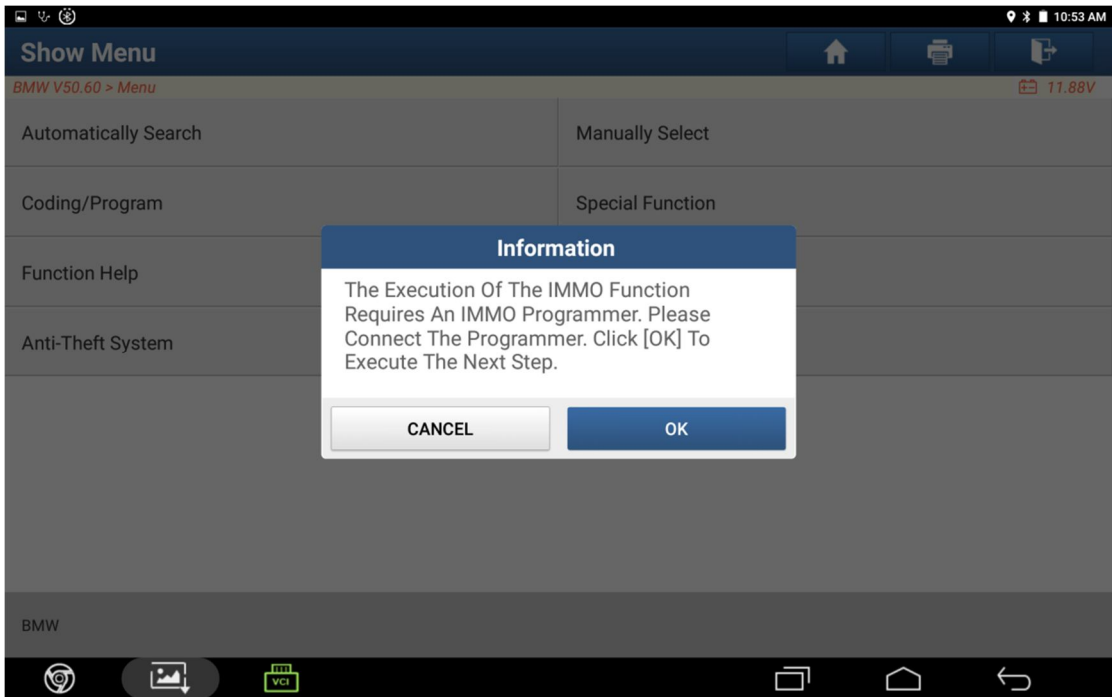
10:53 AM

Show Menu

BMW V50.60 > Menu

11.88V

Automatically Search

Manually Select

Coding/Program

Special Function

Function Help

Anti-Theft System

Information

The Execution Of The IMMO Function Requires An IMMO Programmer. Please Connect The Programmer. Click [OK] To Execute The Next Step.

CANCEL

OK

BMW

VCI